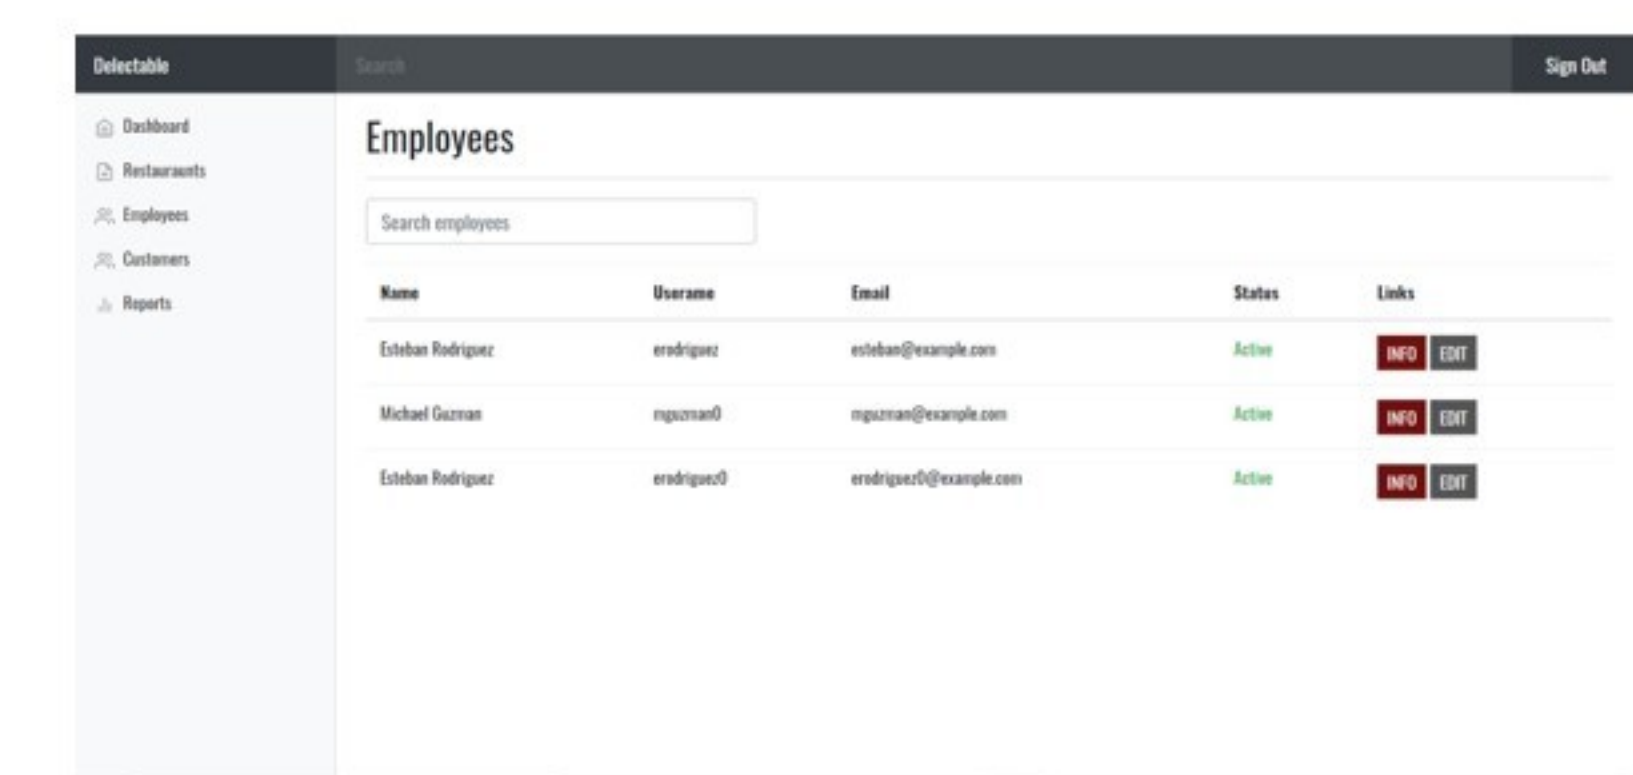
Delectable

Search

Sign Out

Dashboard

Restaurants

Employees

Customers

Reports

Employees

Search employees

| Name | Userame | Email | Status | Links |
|---|---|---|---|---|
| Esteban Rodriguez | erodriguez | esteban@example.com | Active | INFO EDIT |
| Michael Guzman | mguzman0 | mguzman@example.com | Active | INFO EDIT |
| Esteban Rodriguez | erodriguez0 | erodrigsez0@example.com | Active | INFO EDIT |